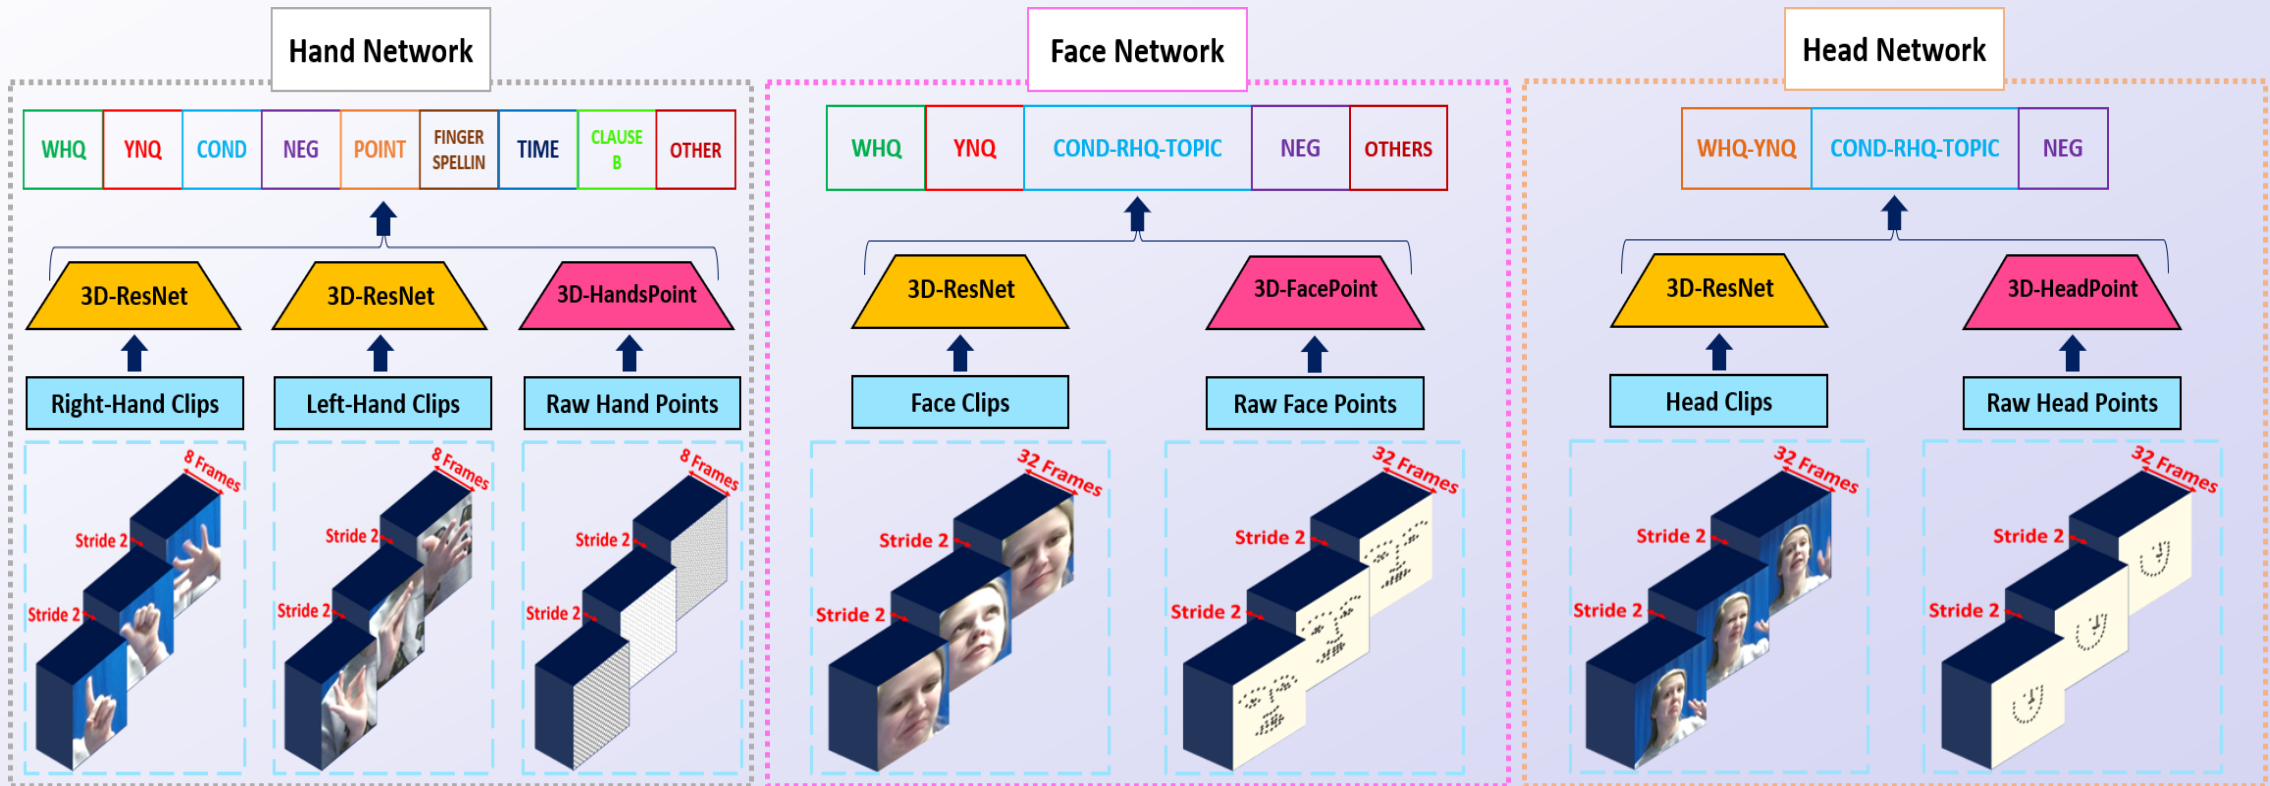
Hand Network

| WHQ | YNQ | COND | NEG | POINT | FINGER SPELLIN | TIME | CLAUSE B | OTHER |
|---|---|---|---|---|---|---|---|---|

3D-ResNet
3D-ResNet
3D-HandsPoint

Right-Hand Clips
Left-Hand Clips
Raw Hand Points

8 Frames
Stride 2
Stride 2
8 Frames
Stride 2
Stride 2
8 Frames
Stride 2
Stride 2

Face Network

| WHQ | YNQ | COND-RHQ-TOPIC | NEG | OTHERS |
|---|---|---|---|---|

3D-ResNet
3D-FacePoint

Face Clips
Raw Face Points

32 Frames
Stride 2
Stride 2
32 Frames
Stride 2
Stride 2

Head Network

| WHQ-YNQ | COND-RHQ-TOPIC | NEG |
|---|---|---|

3D-ResNet
3D-HeadPoint

Head Clips
Raw Head Points

32 Frames
Stride 2
Stride 2
32 Frames
Stride 2
Stride 2